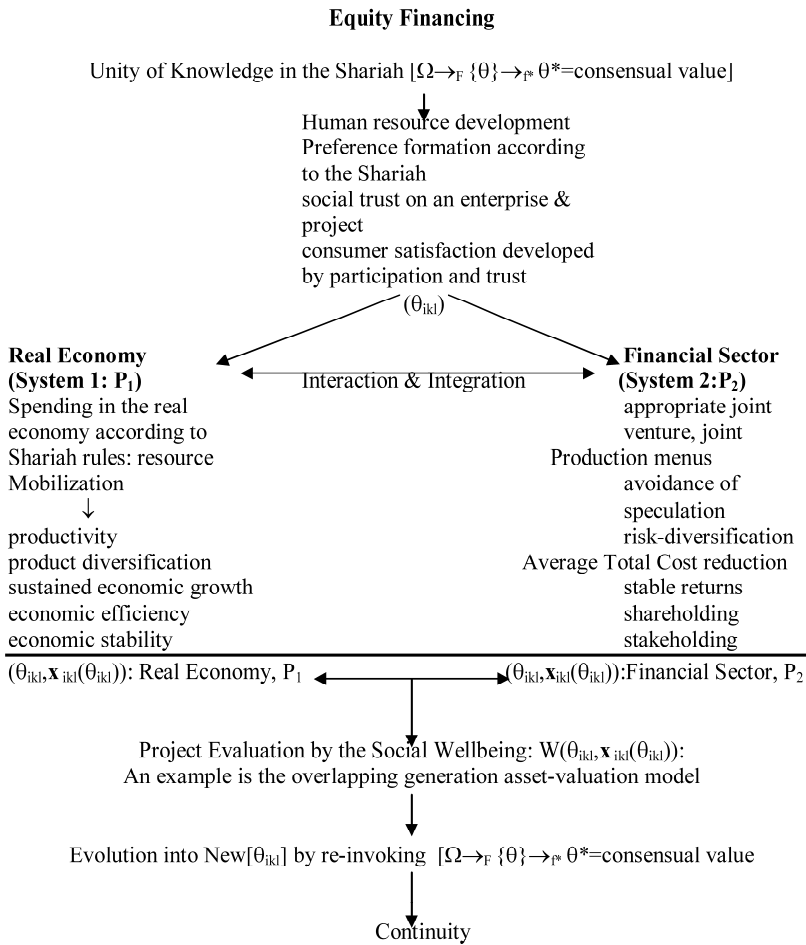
**Equity Financing**

Unity of Knowledge in the Shariah [$\Omega \rightarrow_F \{\theta\} \rightarrow_{f^*} \theta^*$=consensual value]

Human resource development
Preference formation according to the Shariah
social trust on an enterprise & project
consumer satisfaction developed by participation and trust
($\theta_{ikl}$)

**Real Economy (System 1: P$_1$)**
Spending in the real economy according to Shariah rules: resource Mobilization
↓
productivity
product diversification
sustained economic growth
economic efficiency
economic stability

Interaction & Integration

**Financial Sector (System 2:P$_2$)**
appropriate joint venture, joint
Production menus
avoidance of speculation
risk-diversification
Average Total Cost reduction
stable returns
shareholding
stakeholding

($\theta_{ikl}$,$\mathbf{x}_{ikl}(\theta_{ikl})$): Real Economy, P$_1$

($\theta_{ikl}$,$\mathbf{x}_{ikl}(\theta_{ikl})$):Financial Sector, P$_2$

Project Evaluation by the Social Wellbeing: W($\theta_{ikl}$, $\mathbf{x}_{ikl}(\theta_{ikl})$):
An example is the overlapping generation asset-valuation model

Evolution into New[$\theta_{ikl}$] by re-invoking [$\Omega \rightarrow_F \{\theta\} \rightarrow_{f^*} \theta^*$=consensual value

Continuity